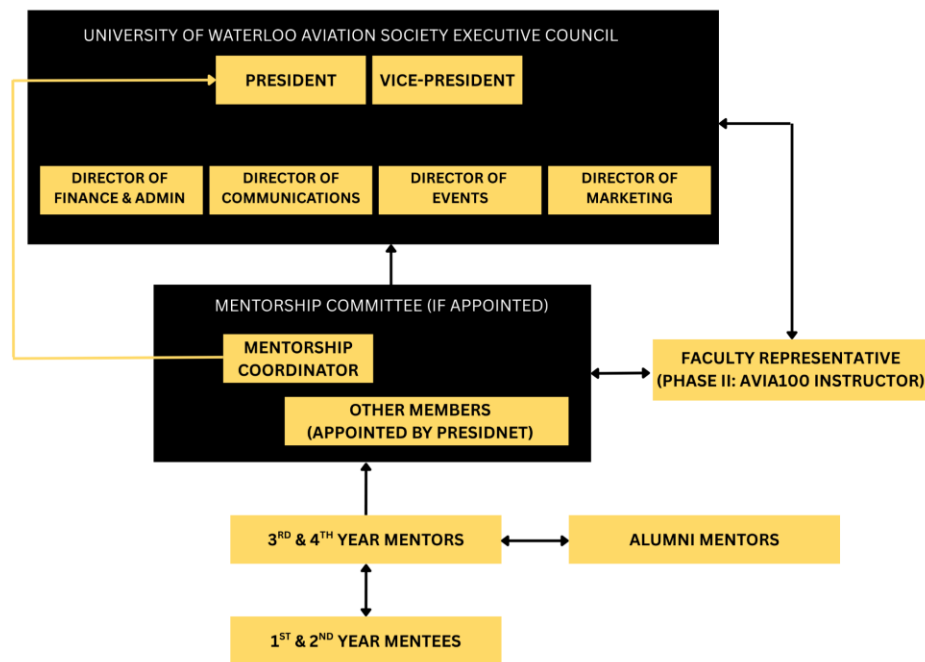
UNIVERSITY OF WATERLOO AVIATION SOCIETY EXECUTIVE COUNCIL

PRESIDENT

VICE-PRESIDENT

DIRECTOR OF FINANCE & ADMIN

DIRECTOR OF COMMUNICATIONS

DIRECTOR OF EVENTS

DIRECTOR OF MARKETING

MENTORSHIP COMMITTEE (IF APPOINTED)

MENTORSHIP COORDINATOR

OTHER MEMBERS (APPOINTED BY PRESIDNET)

FACULTY REPRESENTATIVE (PHASE II: AVIA100 INSTRUCTOR)

3$^{RD}$ & 4$^{TH}$ YEAR MENTORS

ALUMNI MENTORS

1$^{ST}$ & 2$^{ND}$ YEAR MENTEES